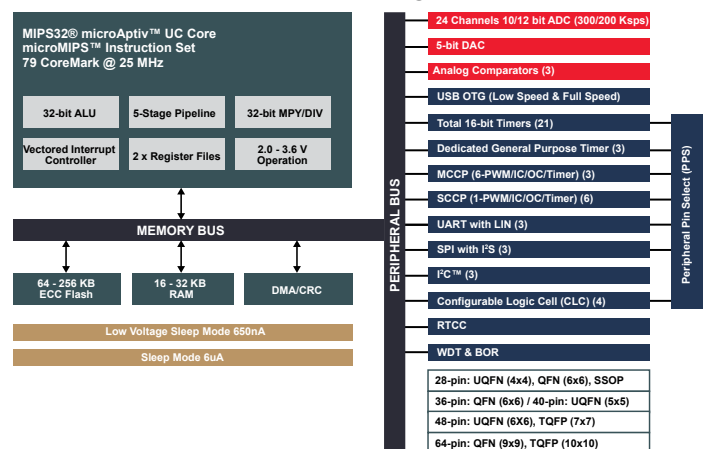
MIPS32® microAptiv™ UC Core
microMIPS™ Instruction Set
79 CoreMark @ 25 MHz

32-bit ALU
5-Stage Pipeline
32-bit MPY/DIV
Vectored Interrupt Controller
2 x Register Files
2.0 - 3.6 V Operation

MEMORY BUS

64 - 256 KB ECC Flash
16 - 32 KB RAM
DMA/CRC

Low Voltage Sleep Mode 650nA
Sleep Mode 6uA

PERIPHERAL BUS

24 Channels 10/12 bit ADC (300/200 Ksps)
5-bit DAC
Analog Comparators (3)
USB OTG (Low Speed & Full Speed)
Total 16-bit Timers (21)
Dedicated General Purpose Timer (3)
MCCP (6-PWM/IC/OC/Timer) (3)
SCCP (1-PWM/IC/OC/Timer) (6)
UART with LIN (3)
SPI with I²S (3)
I²C™ (3)
Configurable Logic Cell (CLC) (4)
RTCC
WDT & BOR

Peripheral Pin Select (PPS)

28-pin: UQFN (4x4), QFN (6x6), SSOP
36-pin: QFN (6x6) / 40-pin: UQFN (5x5)
48-pin: UQFN (6X6), TQFP (7x7)
64-pin: QFN (9x9), TQFP (10x10)